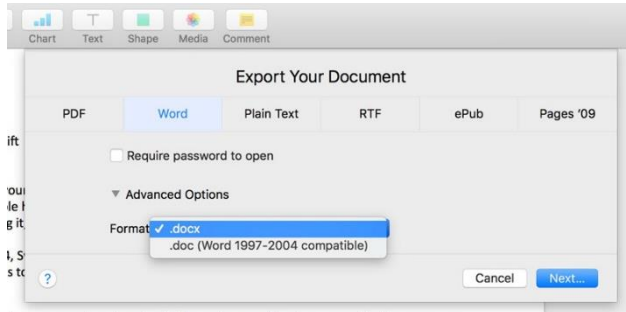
Chart Text Shape Media Comment

Export Your Document

PDF Word Plain Text RTF ePub Pages '09

ift

Require password to open

▼ Advanced Options

Format ✓ .docx
.doc (Word 1997-2004 compatible)

?

Cancel Next...